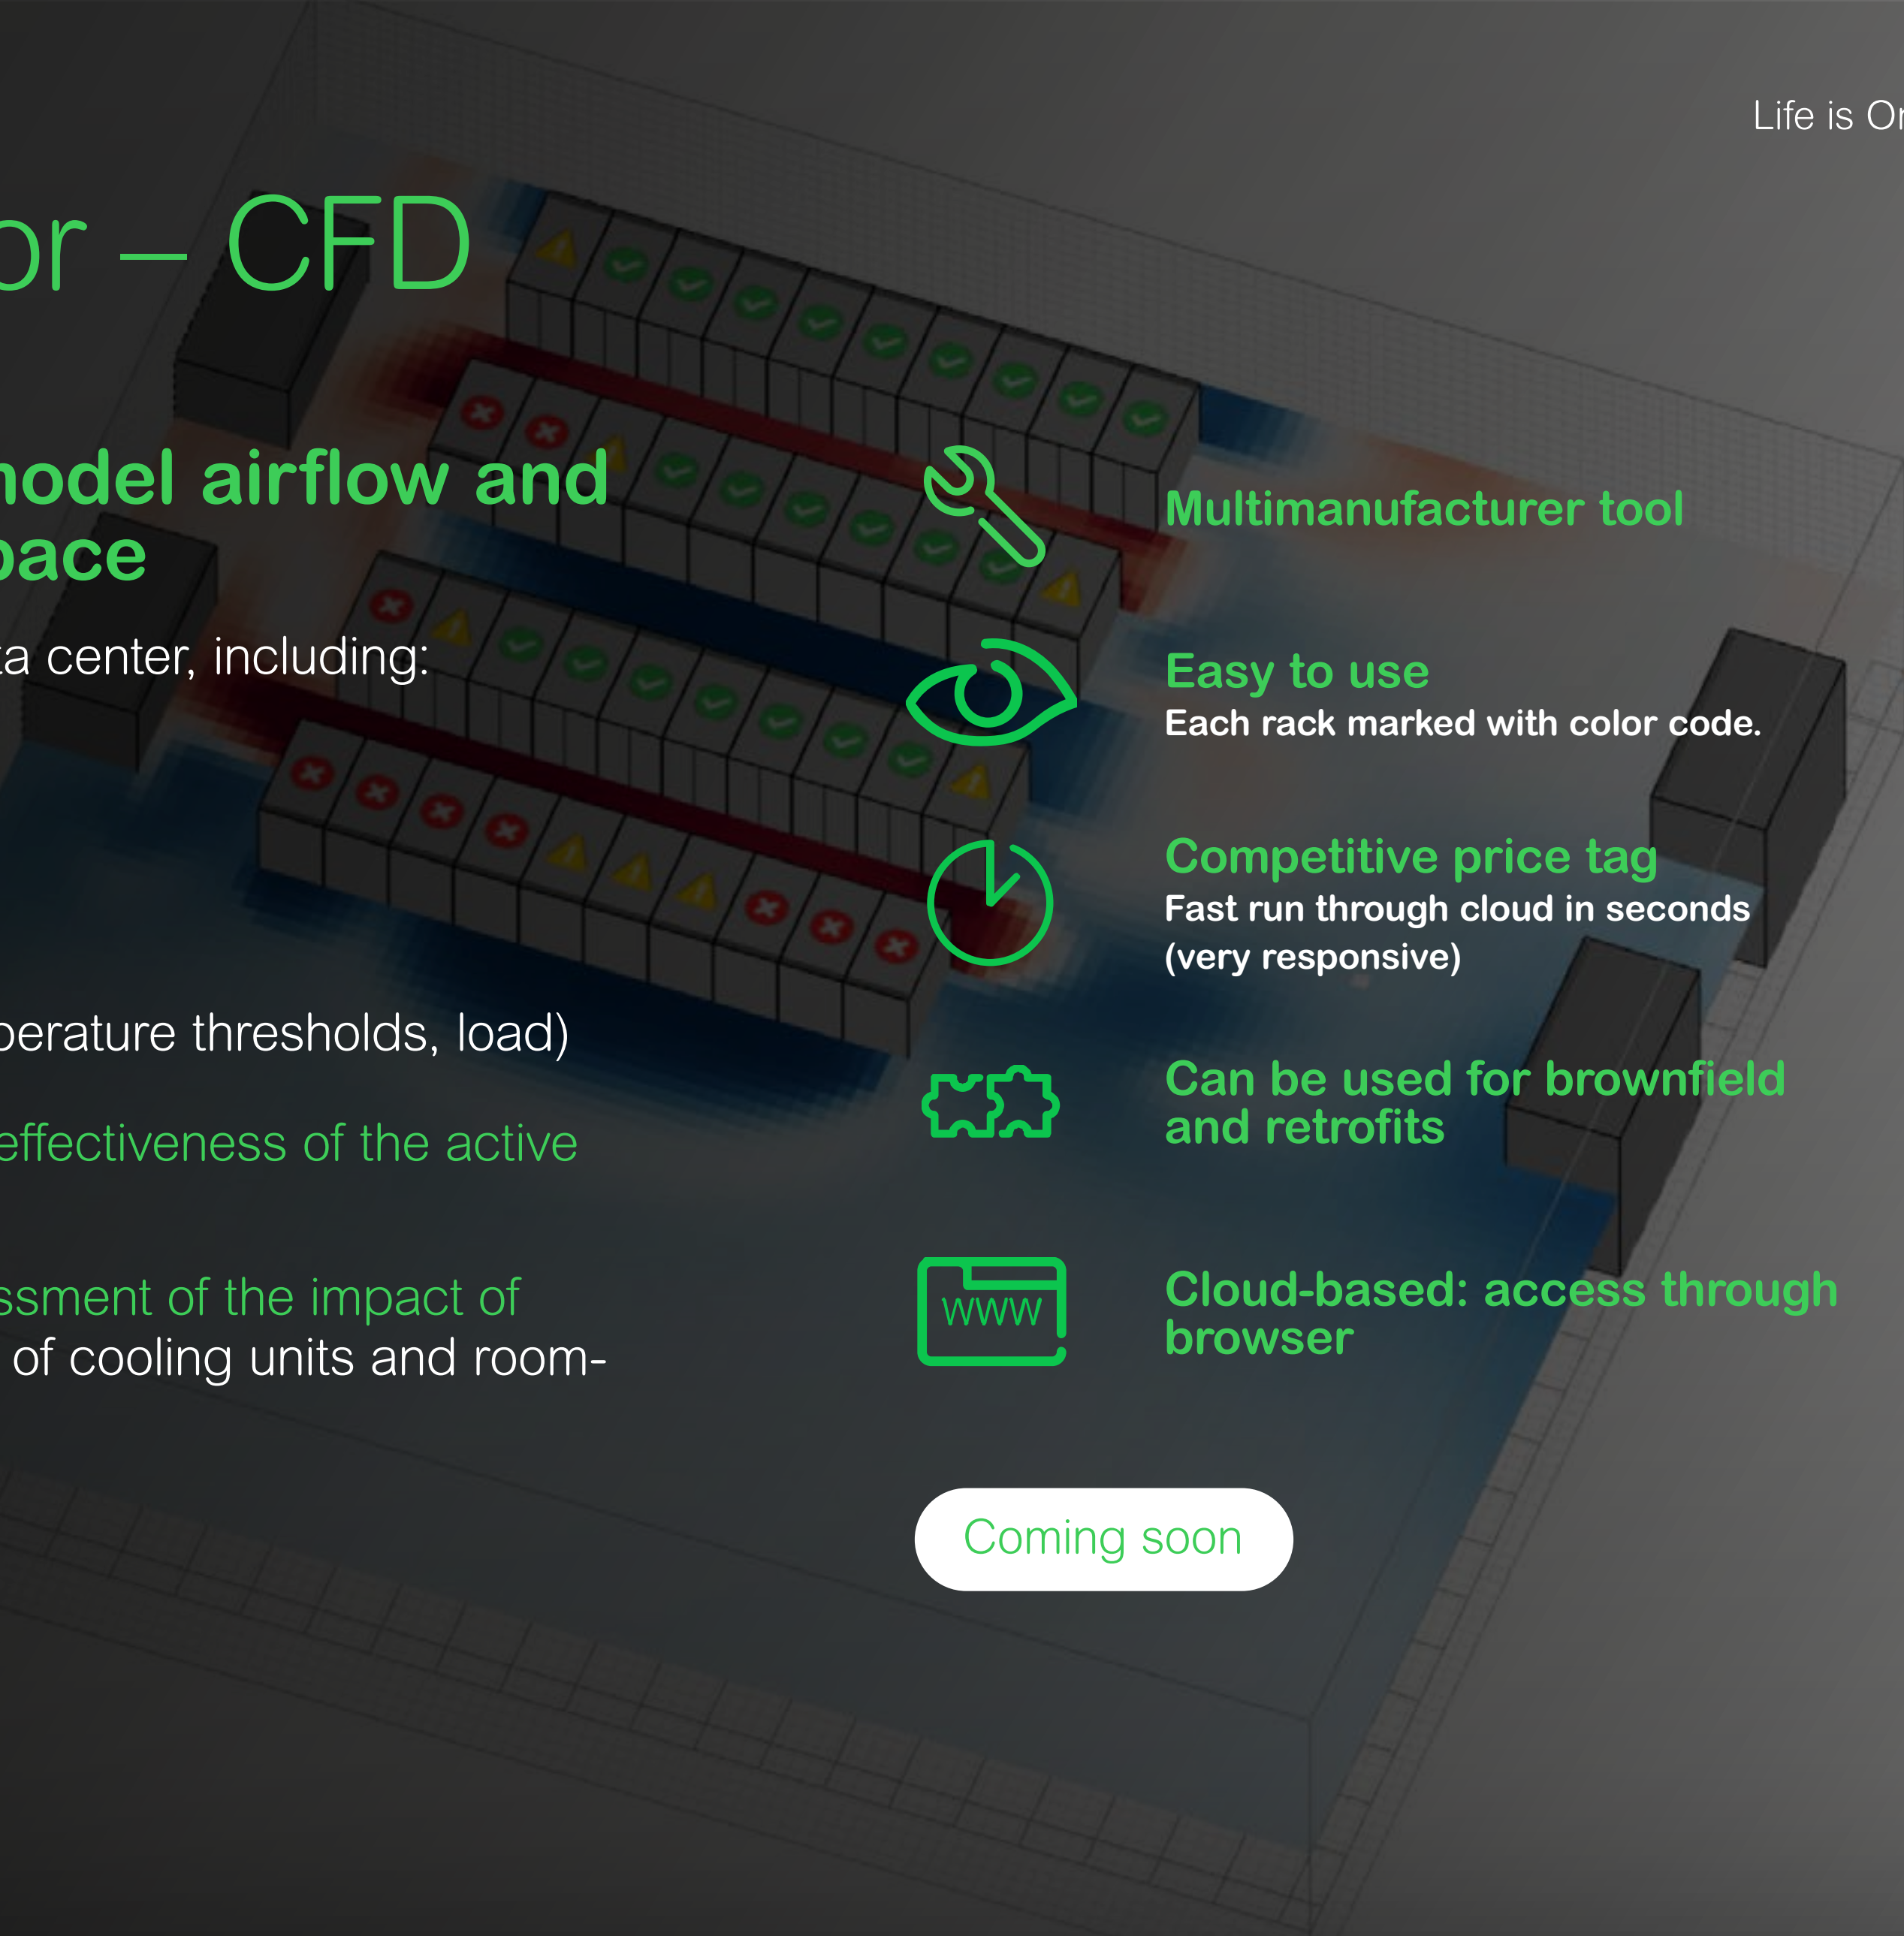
Life is On

or – CFD

nodel airflow and pace

ta center, including:

perature thresholds, load)

effectiveness of the active

ssment of the impact of of cooling units and room-

Multimanufacturer tool

Easy to use
Each rack marked with color code.

Competitive price tag
Fast run through cloud in seconds (very responsive)

Can be used for brownfield and retrofits

WWW

Cloud-based: access through browser

Coming soon